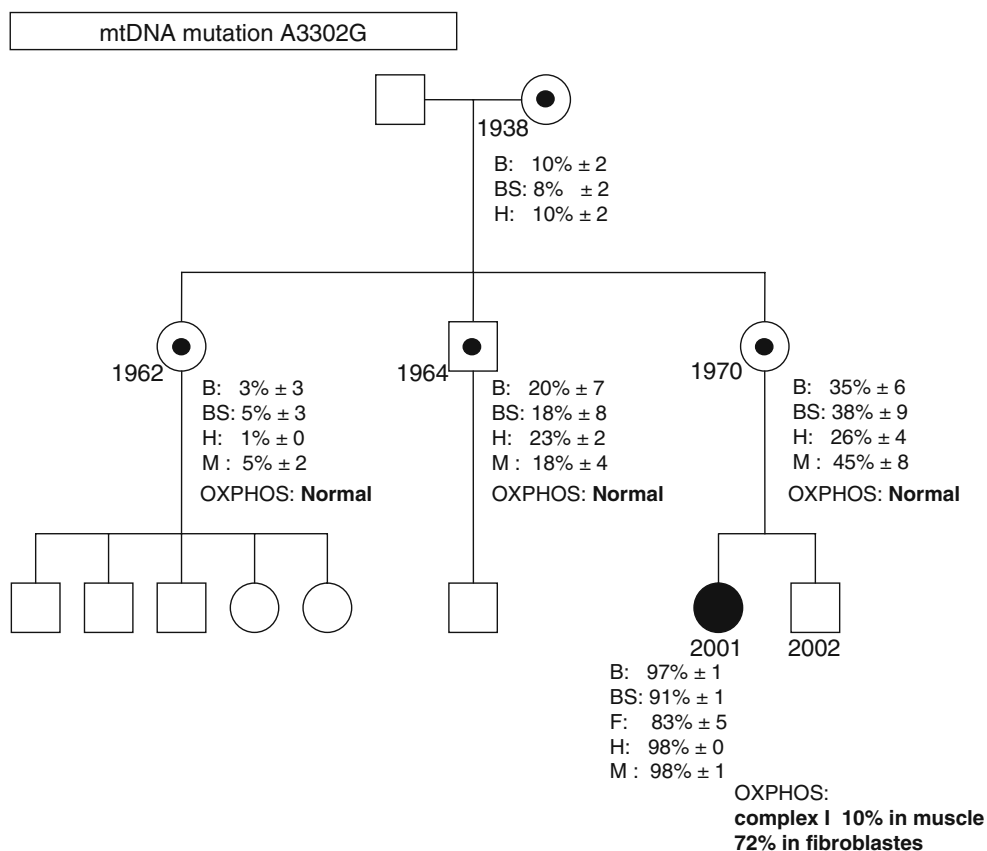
mtDNA mutation A3302G

1938
B: 10% ± 2
BS: 8% ± 2
H: 10% ± 2

1962
B: 3% ± 3
BS: 5% ± 3
H: 1% ± 0
M : 5% ± 2
OXPHOS: **Normal**

1964
B: 20% ± 7
BS: 18% ± 8
H: 23% ± 2
M : 18% ± 4
OXPHOS: **Normal**

1970
B: 35% ± 6
BS: 38% ± 9
H: 26% ± 4
M : 45% ± 8
OXPHOS: **Normal**

2001
B: 97% ± 1
BS: 91% ± 1
F: 83% ± 5
H: 98% ± 0
M : 98% ± 1
OXPHOS:
**complex I 10% in muscle**
**72% in fibroblastes**

2002